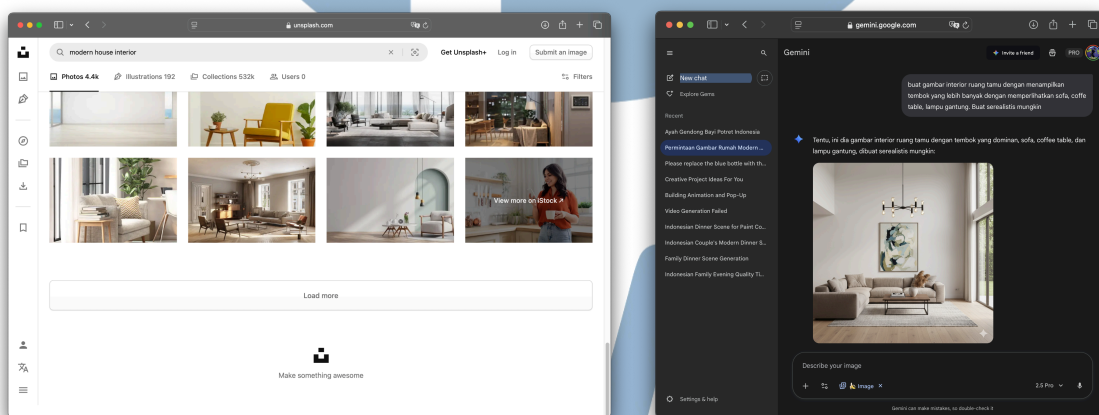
unsplash.com

modern house interior

Get Unsplash+ Log in Submit an image

Photos 4.4k Illustrations 192 Collections 532k Users 0 Filters

View more on iStock ↗

Load more

Make something awesome

gemini.google.com

Gemini

Invite a friend PRO

New chat

Explore Gems

Recent

Ayah Gendong Bayi Potret Indonesia

Permintaan Gambar Rumah Modern ...

Please replace the blue bottle with th...

Creative Project Ideas For You

Building Animation and Pop-Up

Video Generation Failed

Indonesian Dinner Scene for Paint Co...

Indonesian Couple's Modern Dinner S...

Family Dinner Scene Generation

Indonesian Family Evening Quality Ti...

Settings & help

buat gambar interior ruang tamu dengan menampilkan tembok yang lebih banyak dengan memperlihatkan sofa, coffe table, lampu gantung. Buat serealistis mungkin

Tentu, ini dia gambar interior ruang tamu dengan tembok yang dominan, sofa, coffee table, dan lampu gantung, dibuat serealistis mungkin:

Describe your image

Image

2.5 Pro

Gemini can make mistakes, so double-check it